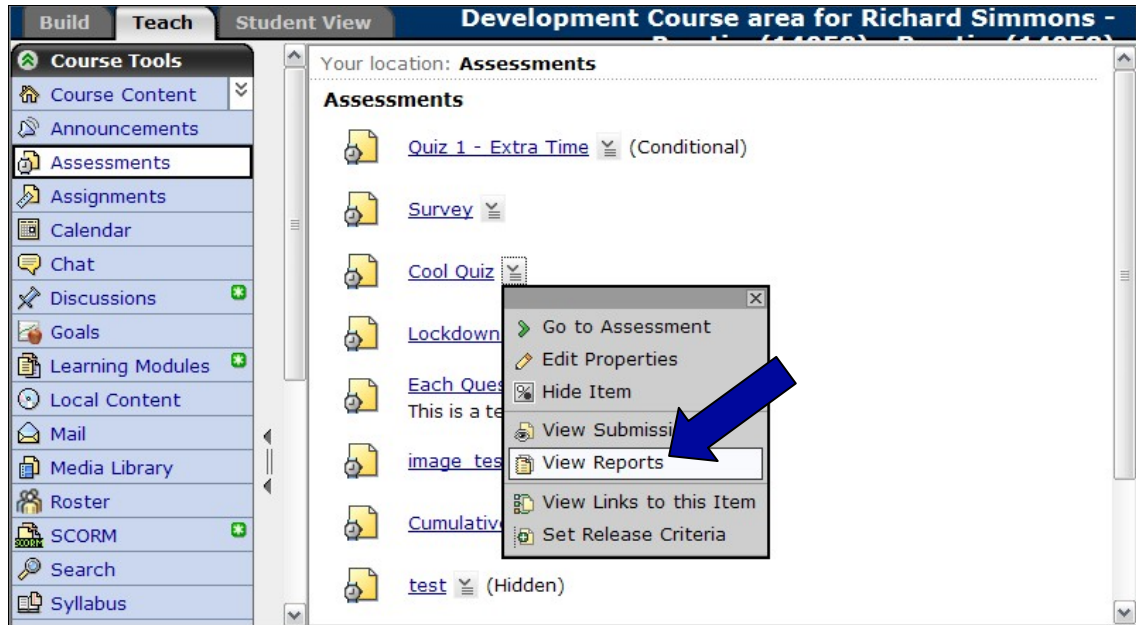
Build Teach Student View

Development Course area for Richard Simmons - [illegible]

Course Tools

Course Content

Announcements

Assessments

Assignments

Calendar

Chat

Discussions

Goals

Learning Modules

Local Content

Mail

Media Library

Roster

SCORM

Search

Syllabus

Your location: Assessments

Assessments

Quiz 1 - Extra Time (Conditional)

Survey

Cool Quiz

Lockdown

Each Ques
This is a te

image tes

Cumulativ

test (Hidden)

Go to Assessment
Edit Properties
Hide Item
View Submissi
View Reports
View Links to this Item
Set Release Criteria